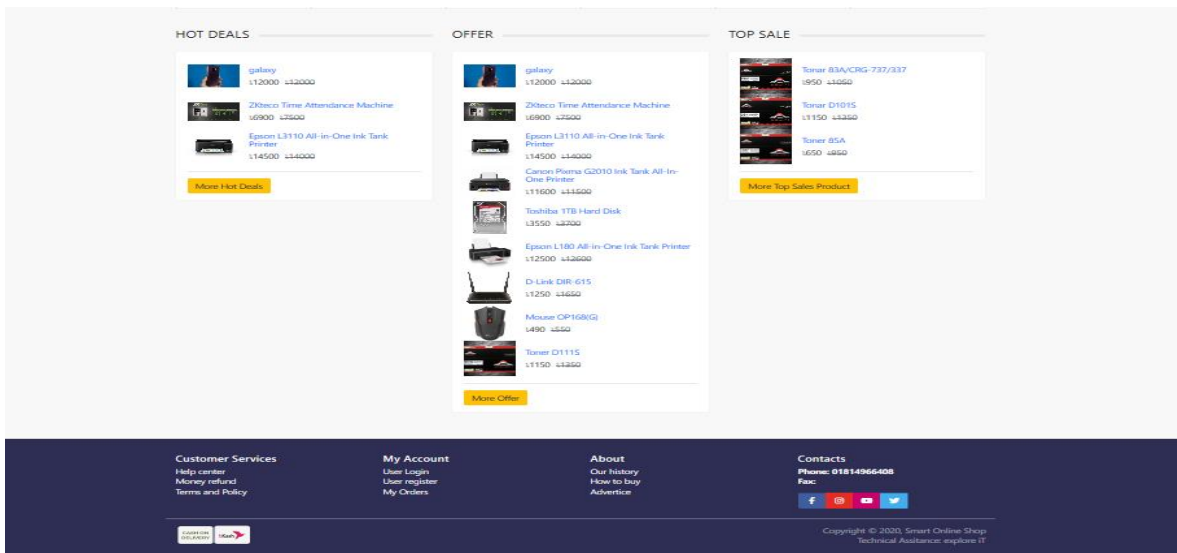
HOT DEALS

galaxy
৳12000 ৳12000

ZKteco Time Attendance Machine
৳6900 ৳7500

Epson L3110 All-in-One Ink Tank Printer
৳14500 ৳14000

More Hot Deals

OFFER

galaxy
৳12000 ৳12000

ZKteco Time Attendance Machine
৳6900 ৳7500

Epson L3110 All-in-One Ink Tank Printer
৳14500 ৳14000

Canon Pixma G2010 Ink Tank All-In-One Printer
৳11600 ৳11500

Toshiba 1TB Hard Disk
৳3550 ৳3700

Epson L180 All-in-One Ink Tank Printer
৳12500 ৳12600

D-Link DIR-615
৳1250 ৳1650

Mouse OP168(G)
৳490 ৳550

Toner D111S
৳1150 ৳1350

More Offer

TOP SALE

Toner 83A/CRG-737/337
৳950 ৳1050

Toner D101S
৳1150 ৳1350

Toner 85A
৳650 ৳850

More Top Sales Product

Customer Services
Help center
Money refund
Terms and Policy

My Account
User Login
User register
My Orders

About
Our history
How to buy
Advertice

Contacts
Phone: 01814966408
Fax:

CASH ON DELIVERY bKash

Copyright © 2020, Smart Online Shop
Technical Assitance: explore IT